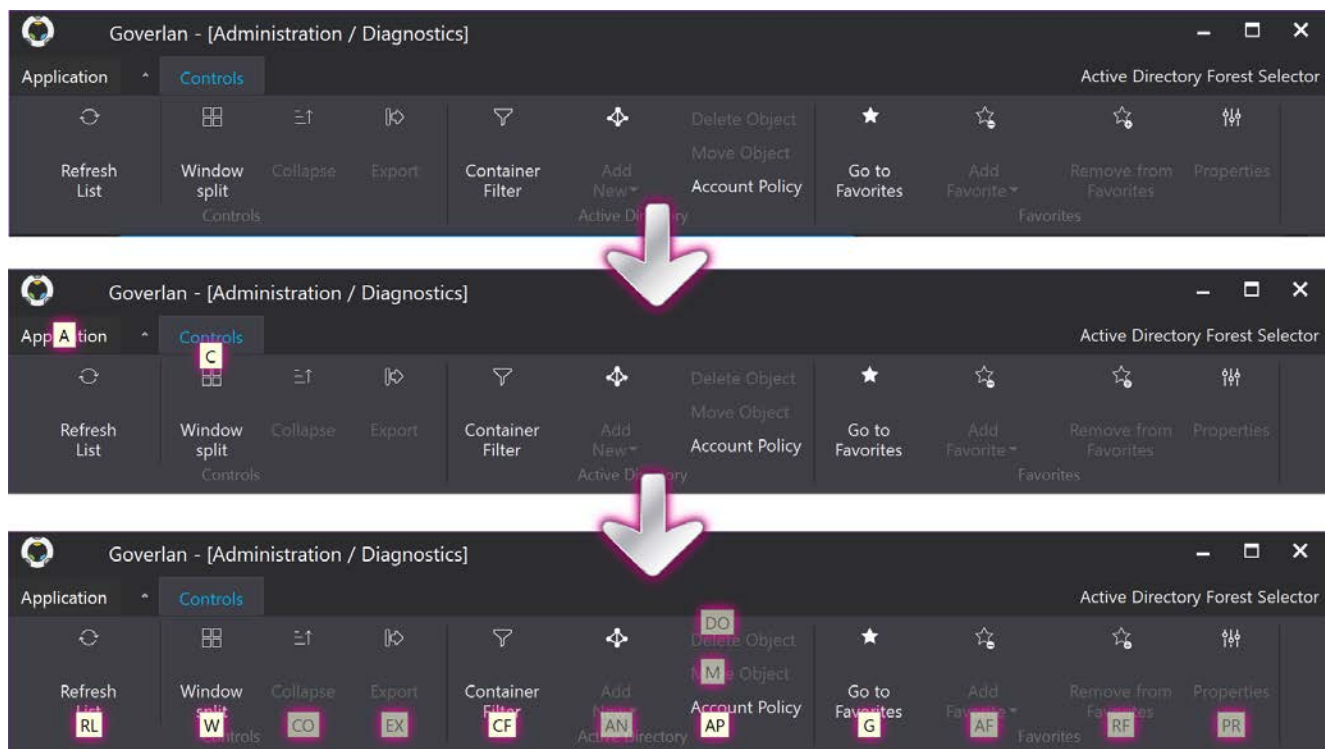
Goverlan - [Administration / Diagnostics]

Application Controls

Active Directory Forest Selector

Refresh List

Window split

Collapse

Export

Controls

Container Filter

Add New

Delete Object

Move Object

Account Policy

Active Directory

Go to Favorites

Add Favorite

Remove from Favorites

Properties

Favorites

Goverlan - [Administration / Diagnostics]

App A tion Controls C

Active Directory Forest Selector

Refresh List

Window split

Collapse

Export

Controls

Container Filter

Add New

Delete Object

Move Object

Account Policy

Active Di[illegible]ry

Go to Favorites

Add Favorite

Remove from Favorites

Properties

Favorites

Goverlan - [Administration / Diagnostics]

Application Controls

Active Directory Forest Selector

Refresh RL

Window W

CO

EX

Container CF

AN

DO Delete Object

M Object

Account Policy AP

Active Directory

Go to Favorites G

AF

RF

PR

Favorites